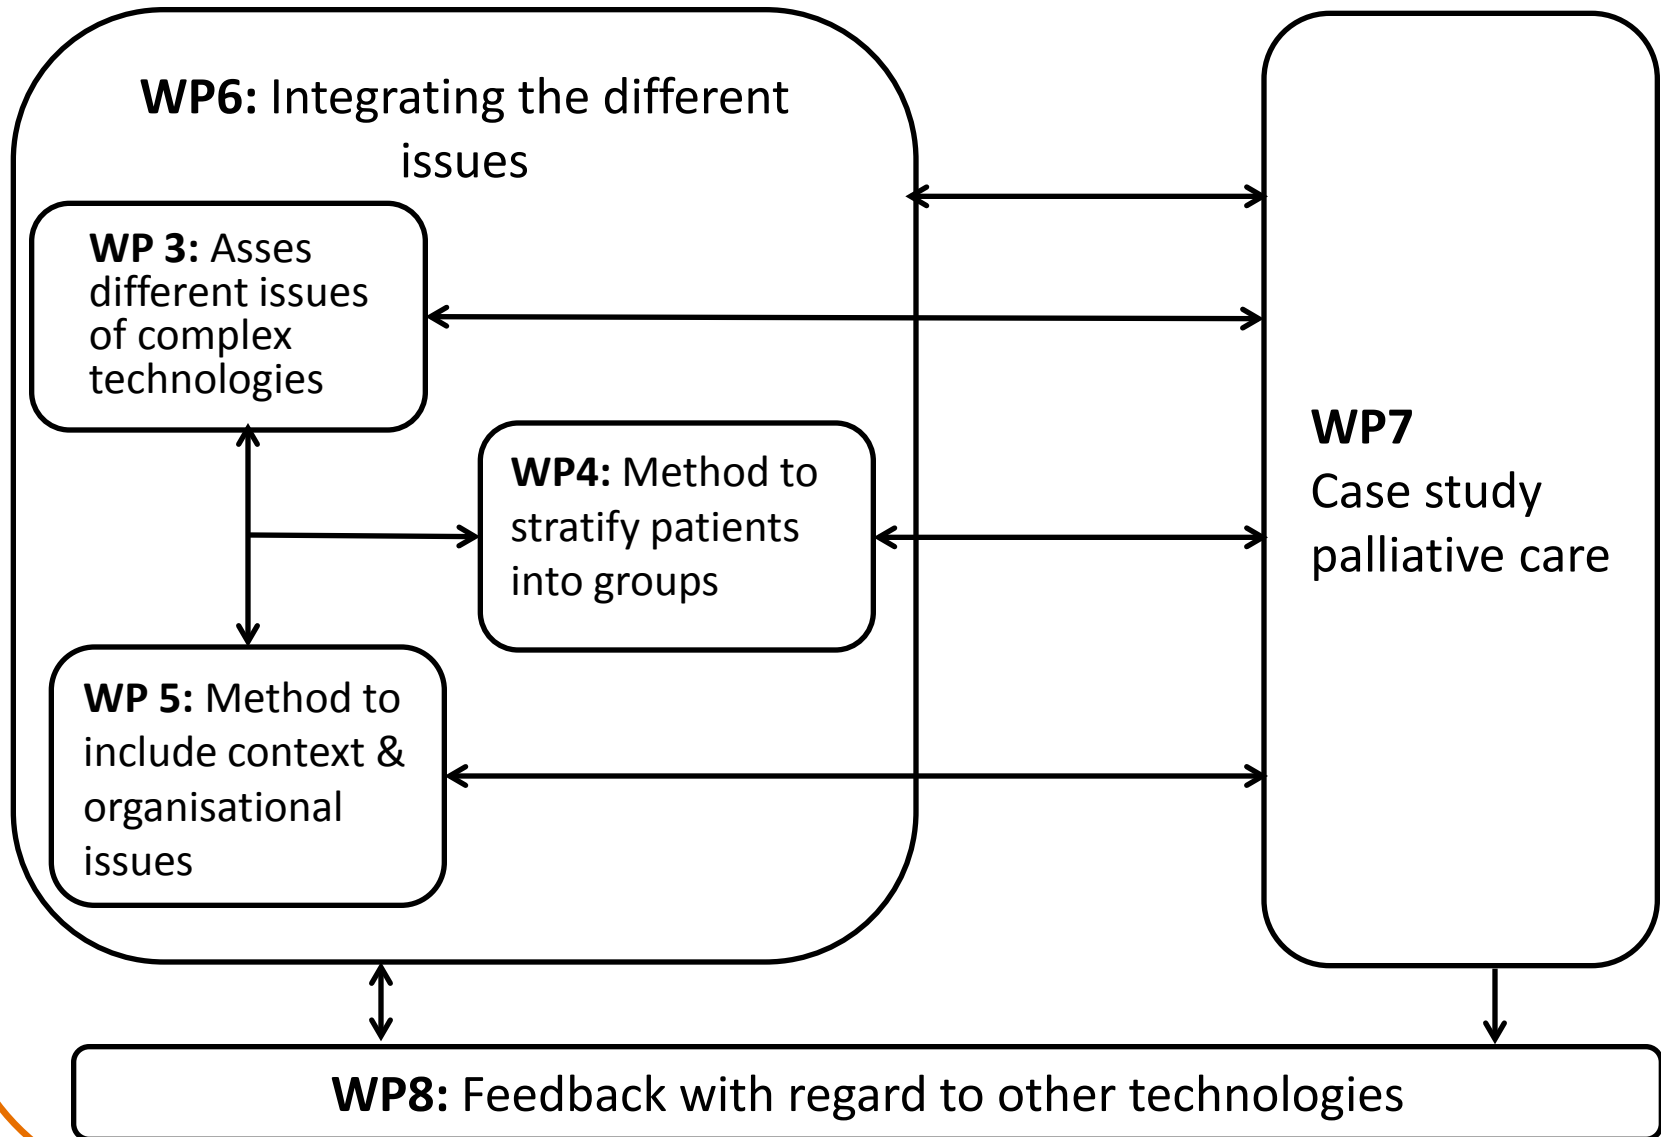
**WP6:** Integrating the different issues

**WP 3:** Asses different issues of complex technologies

**WP4:** Method to stratify patients into groups

**WP 5:** Method to include context & organisational issues

**WP7**
Case study palliative care

**WP8:** Feedback with regard to other technologies